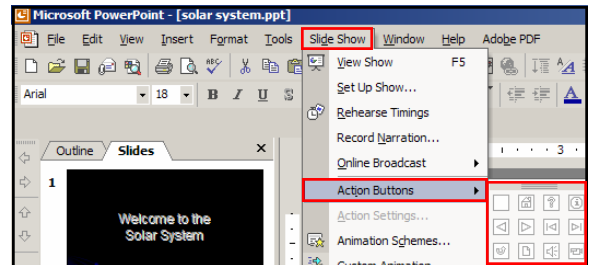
Microsoft PowerPoint - [solar system.ppt]

File Edit View Insert Format Tools Slide Show Window Help Adobe PDF

Arial 18 B I U S

Outline Slides

1

Welcome to the Solar System

View Show F5
Set Up Show...
Rehearse Timings
Record Narration...
Online Broadcast
Action Buttons
Action Settings...
Animation Schemes...
Custom Animation

3